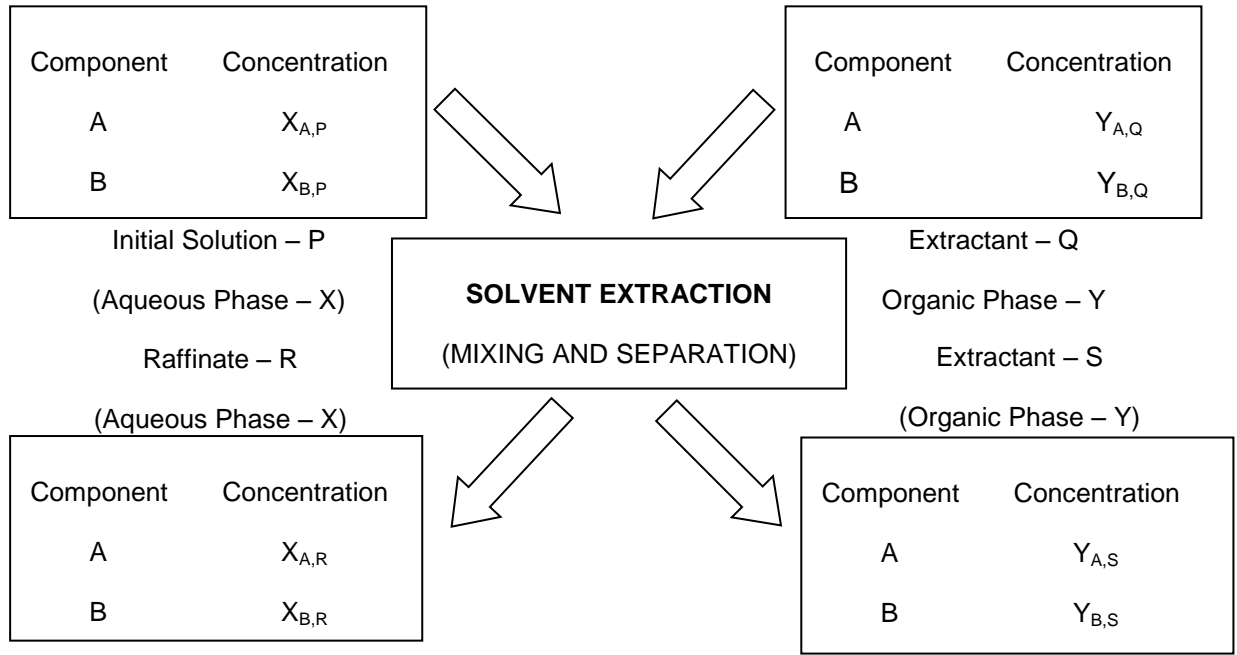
| Component | Concentration |
|---|---|
| A | $X_{A,P}$ |
| B | $X_{B,P}$ |

Initial Solution – P

(Aqueous Phase – X)

| Component | Concentration |
|---|---|
| A | $Y_{A,Q}$ |
| B | $Y_{B,Q}$ |

Extractant – Q

Organic Phase – Y

**SOLVENT EXTRACTION**

(MIXING AND SEPARATION)

Raffinate – R

(Aqueous Phase – X)

| Component | Concentration |
|---|---|
| A | $X_{A,R}$ |
| B | $X_{B,R}$ |

Extractant – S

(Organic Phase – Y)

| Component | Concentration |
|---|---|
| A | $Y_{A,S}$ |
| B | $Y_{B,S}$ |